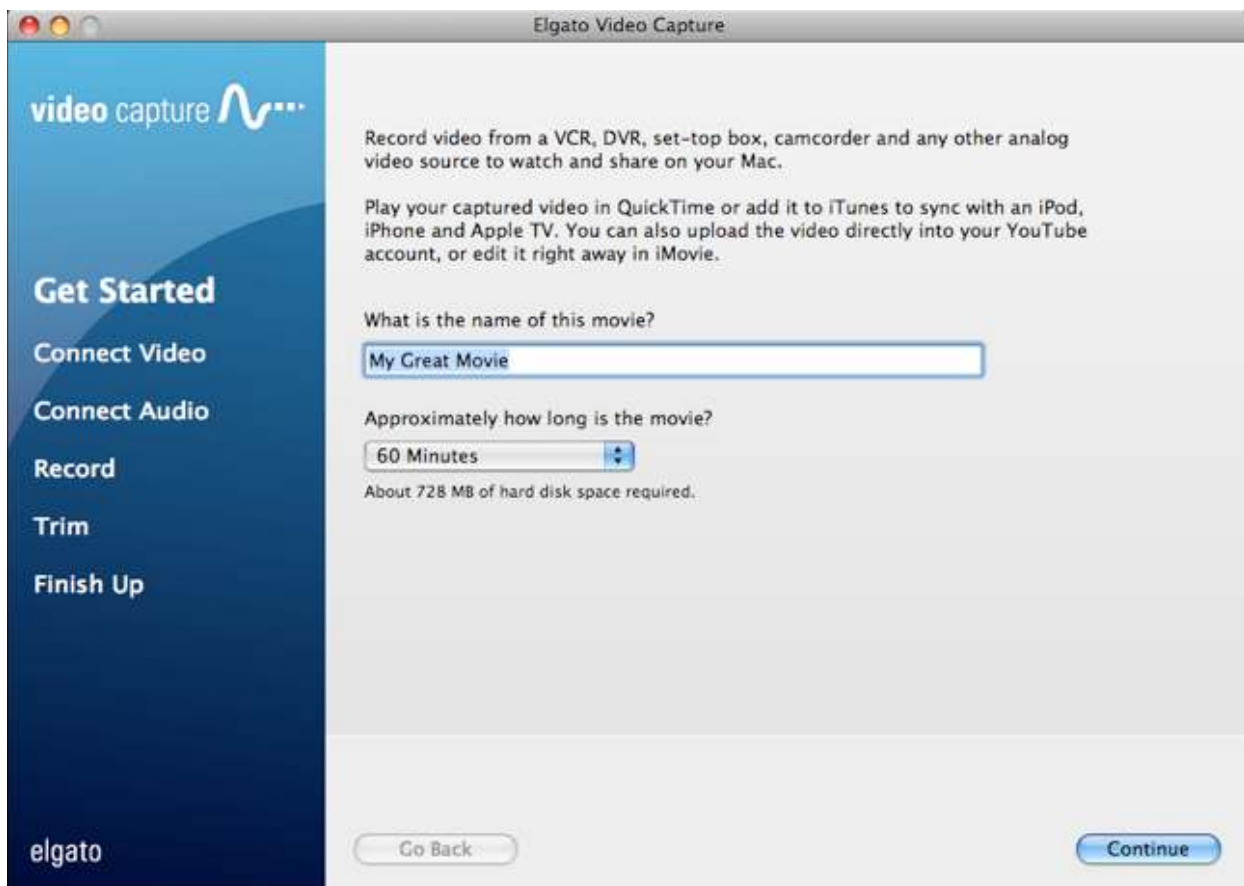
Elgato Video Capture

video capture

Get Started

Connect Video

Connect Audio

Record

Trim

Finish Up

elgato

Record video from a VCR, DVR, set-top box, camcorder and any other analog video source to watch and share on your Mac.

Play your captured video in QuickTime or add it to iTunes to sync with an iPod, iPhone and Apple TV. You can also upload the video directly into your YouTube account, or edit it right away in iMovie.

What is the name of this movie?

My Great Movie

Approximately how long is the movie?

60 Minutes

About 728 MB of hard disk space required.

Go Back

Continue